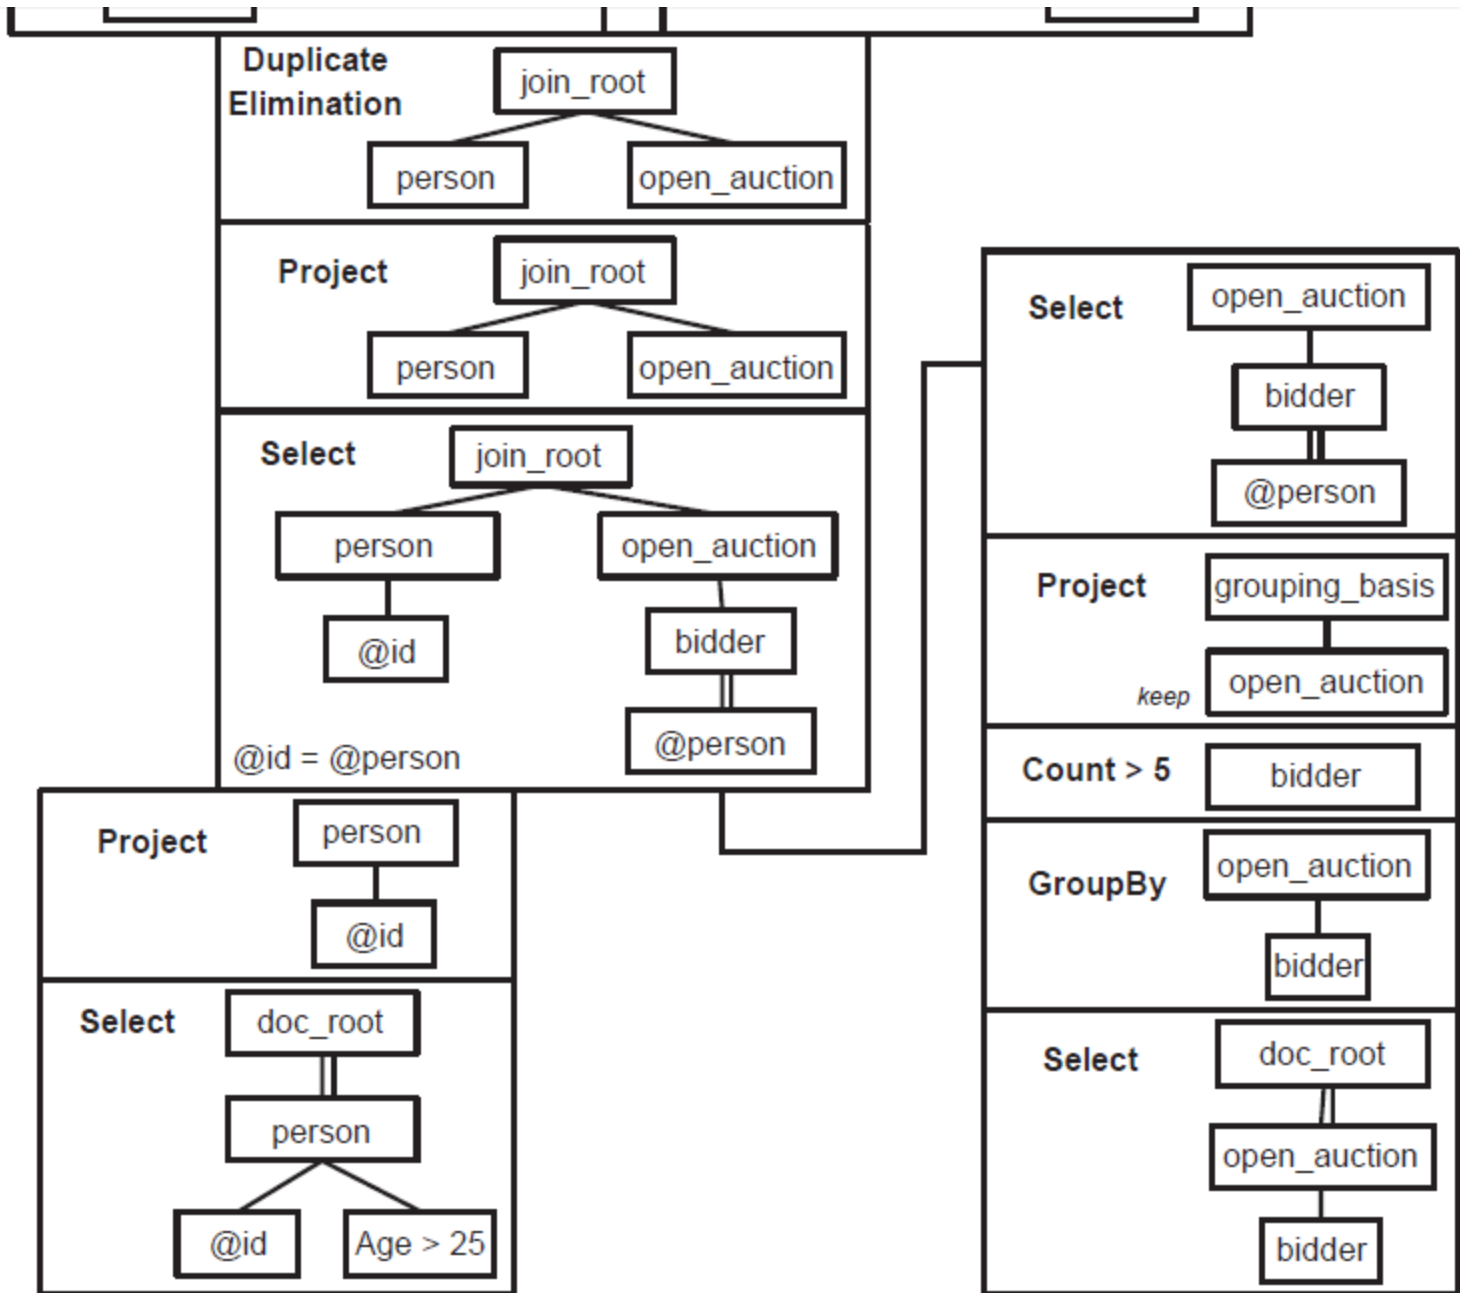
Duplicate Elimination

join_root

person

open_auction

Project

join_root

person

open_auction

Select

join_root

person

open_auction

@id

bidder

@person

@id = @person

Project

person

@id

Select

doc_root

person

@id

Age > 25

Select

open_auction

bidder

@person

Project

grouping_basis

keep

open_auction

Count > 5

bidder

GroupBy

open_auction

bidder

Select

doc_root

open_auction

bidder